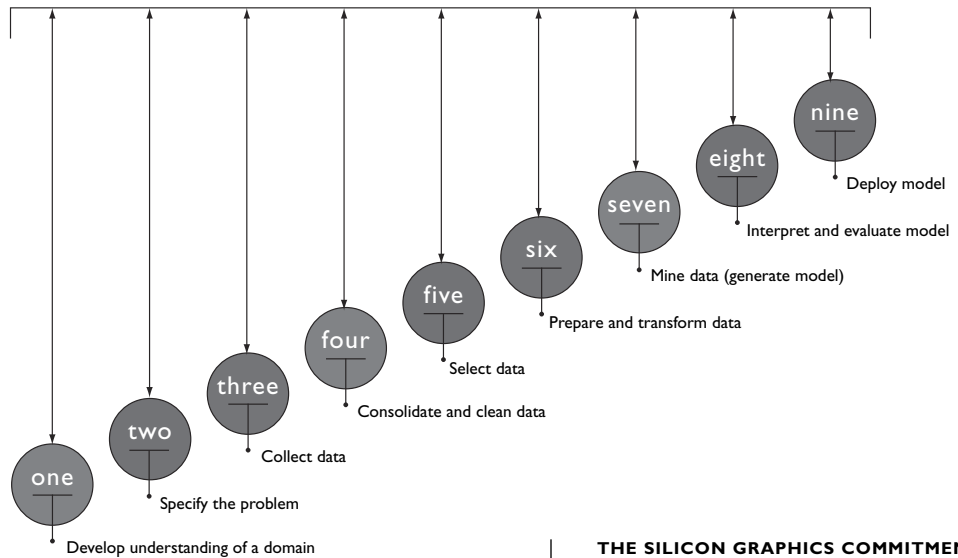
nine
Deploy model
eight
Interpret and evaluate model
seven
Mine data (generate model)
six
Prepare and transform data
five
Select data
four
Consolidate and clean data
three
Collect data
two
Specify the problem
one
Develop understanding of a domain

THE SILICON GRAPHICS COMMITME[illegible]